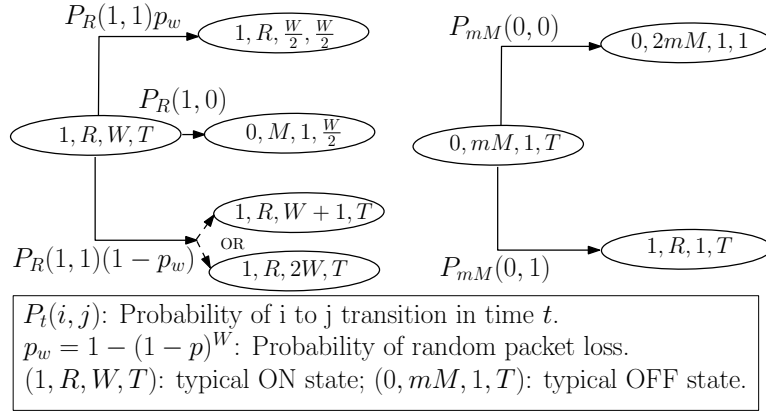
$P_R(1,1)p_w$

$1, R, \frac{W}{2}, \frac{W}{2}$

$P_R(1,0)$

$1, R, W, T$

$0, M, 1, \frac{W}{2}$

$1, R, W+1, T$

OR

$P_R(1,1)(1-p_w)$

$1, R, 2W, T$

$P_{mM}(0,0)$

$0, 2mM, 1, 1$

$0, mM, 1, T$

$1, R, 1, T$

$P_{mM}(0,1)$

$P_t(i,j)$: Probability of i to j transition in time $t$.
$p_w = 1-(1-p)^W$: Probability of random packet loss.
$(1, R, W, T)$: typical ON state; $(0, mM, 1, T)$: typical OFF state.